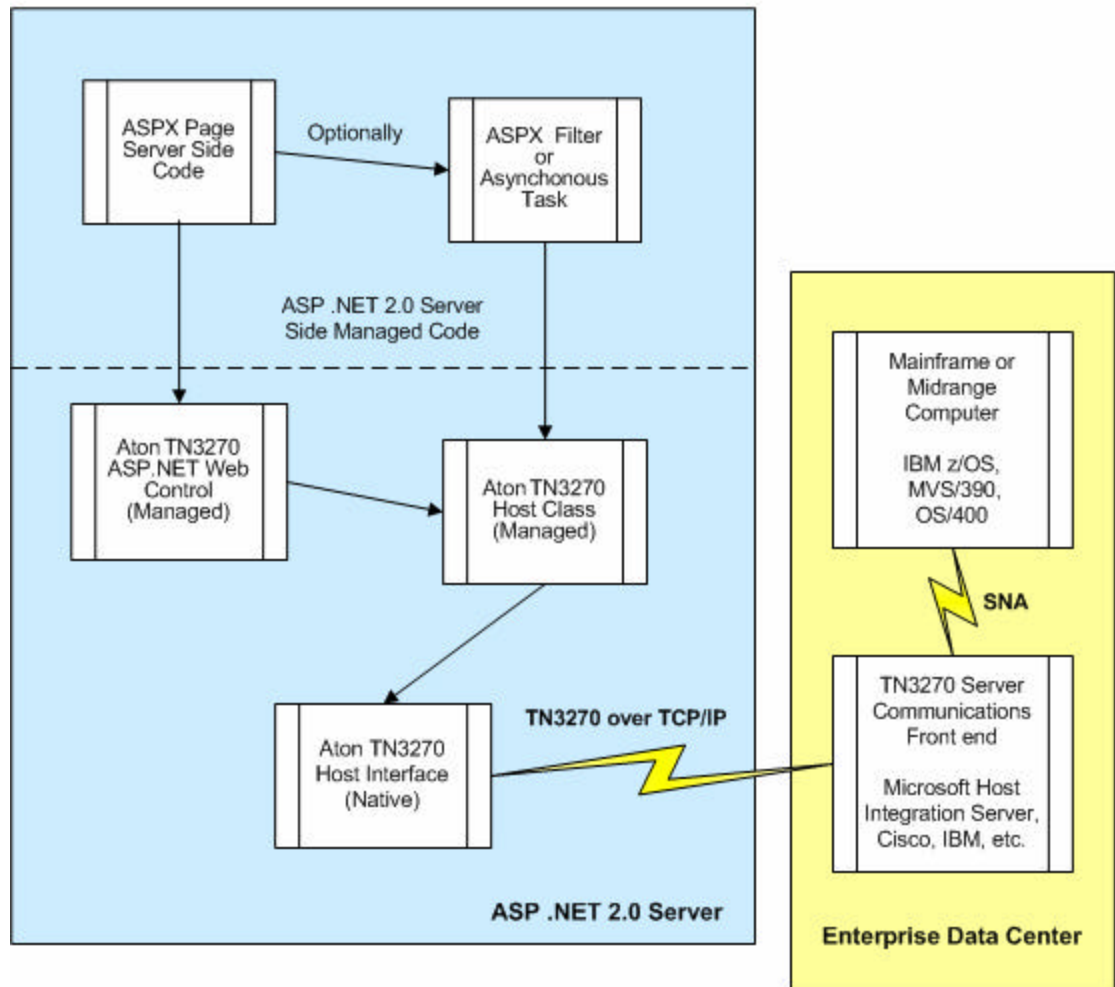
ASPX Page Server Side Code

Optionally

ASPX Filter or Asynchonous Task

ASP .NET 2.0 Server Side Managed Code

Aton TN3270 ASP.NET Web Control (Managed)

Aton TN3270 Host Class (Managed)

Aton TN3270 Host Interface (Native)

TN3270 over TCP/IP

ASP .NET 2.0 Server

Mainframe or Midrange Computer

IBM z/OS, MVS/390, OS/400

SNA

TN3270 Server Communications Front end

Microsoft Host Integration Server, Cisco, IBM, etc.

Enterprise Data Center